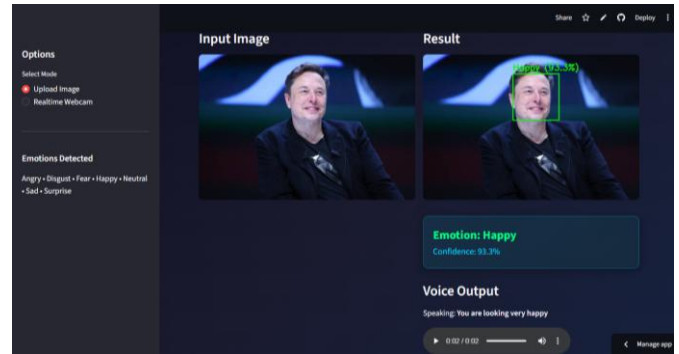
Share Deploy

Options

Select Mode

Upload Image

Realtime Webcam

Emotions Detected

Angry • Disgust • Fear • Happy • Neutral • Sad • Surprise

Input Image

Result

Happy (93.3%)

Emotion: Happy

Confidence: 93.3%

Voice Output

Speaking: You are looking very happy

0:02 / 0:02

Manage app